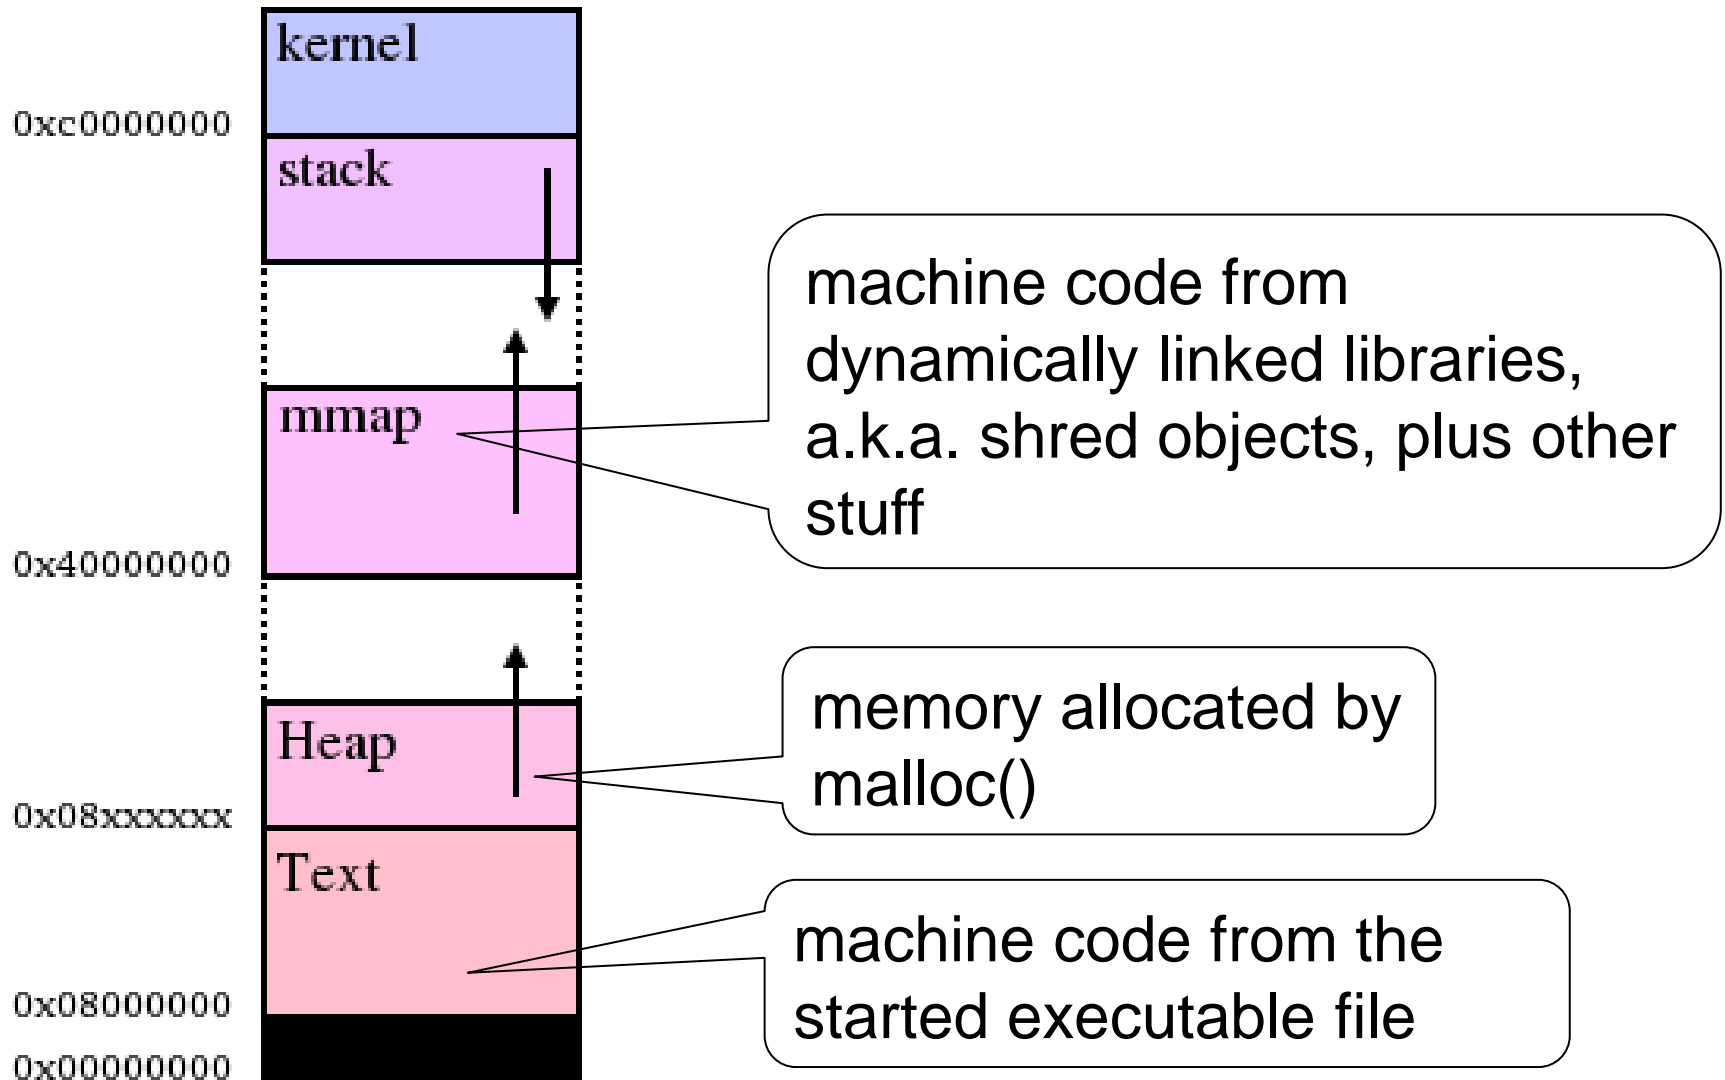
kernel

0xc0000000

stack

machine code from dynamically linked libraries, a.k.a. shred objects, plus other stuff

mmap

0x40000000

memory allocated by malloc()

Heap

0x08xxxxxx

Text

machine code from the started executable file

0x08000000

0x00000000